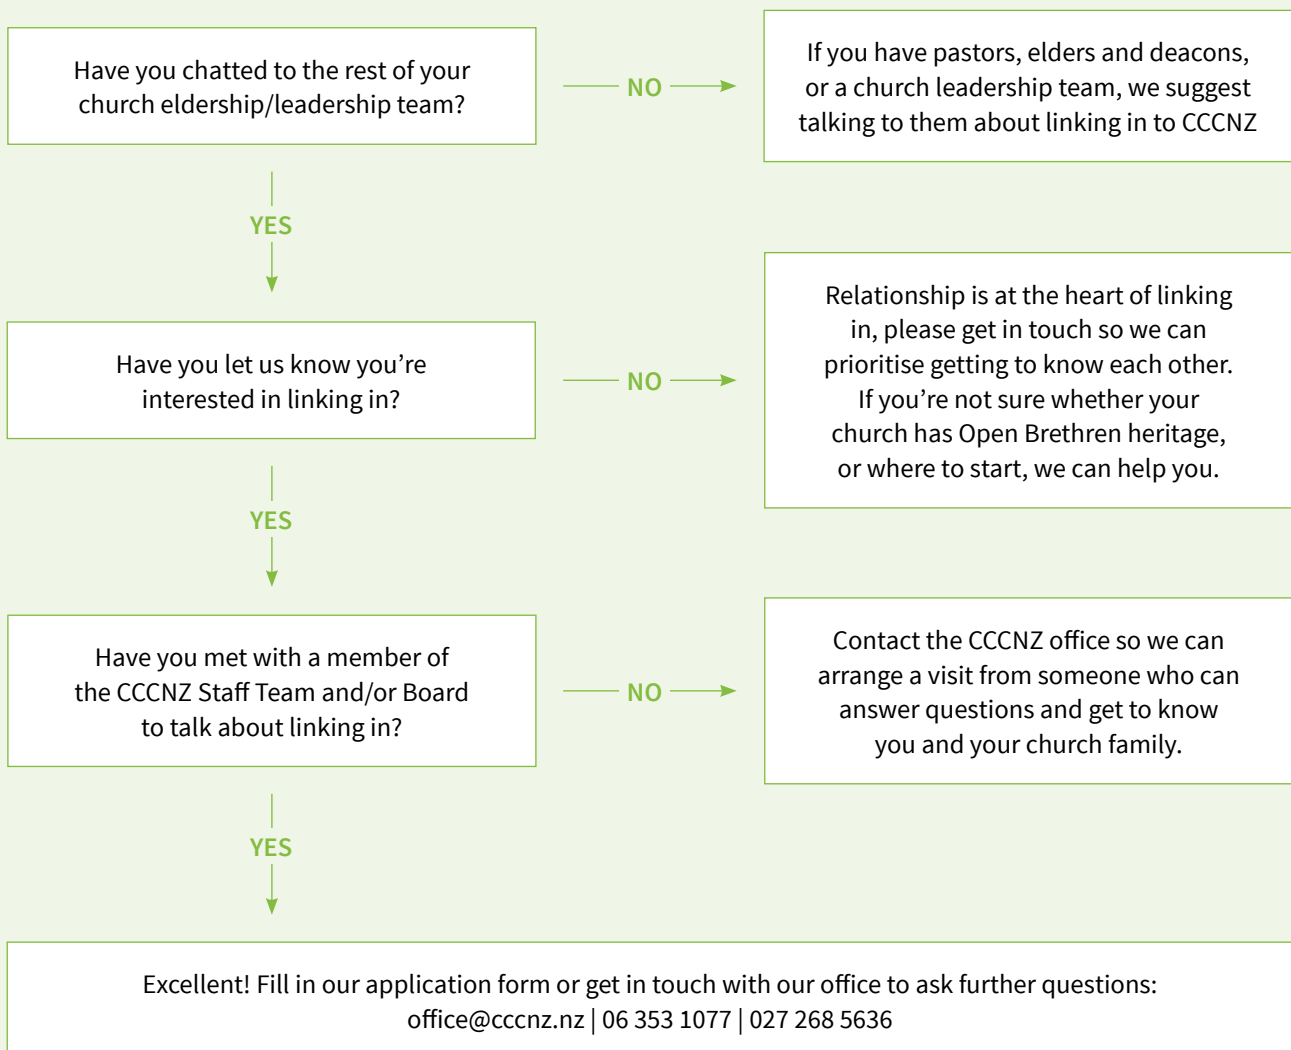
Have you chatted to the rest of your church eldership/leadership team?

NO

If you have pastors, elders and deacons, or a church leadership team, we suggest talking to them about linking in to CCCNZ

YES

Have you let us know you're interested in linking in?

NO

Relationship is at the heart of linking in, please get in touch so we can prioritise getting to know each other. If you're not sure whether your church has Open Brethren heritage, or where to start, we can help you.

YES

Have you met with a member of the CCCNZ Staff Team and/or Board to talk about linking in?

NO

Contact the CCCNZ office so we can arrange a visit from someone who can answer questions and get to know you and your church family.

YES

Excellent! Fill in our application form or get in touch with our office to ask further questions: office@cccnz.nz | 06 353 1077 | 027 268 5636